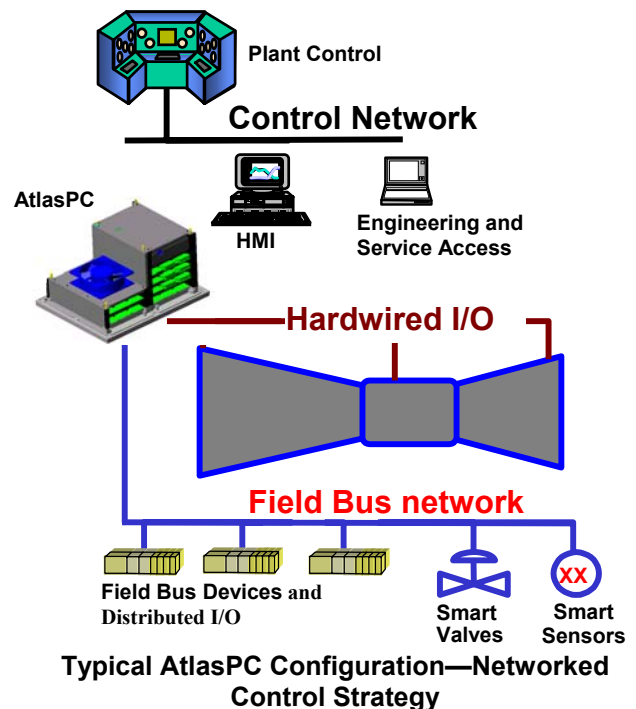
Plant Control

Control Network

AtlasPC

HMI

Engineering and Service Access

Hardwired I/O

Field Bus network

Field Bus Devices and Distributed I/O

Smart Valves

XX

Smart Sensors

Typical AtlasPC Configuration—Networked Control Strategy